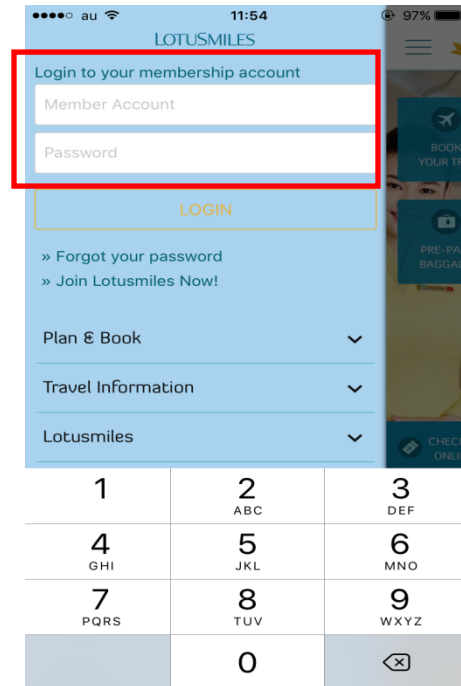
●●●●○ au 11:54 97%

LOTUSMILES

Login to your membership account

Member Account

Password

LOGIN

» Forgot your password
» Join Lotusmiles Now!

Plan & Book

Travel Information

Lotusmiles

BOOK YOUR T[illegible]

PRE-PA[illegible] BAGGA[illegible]

CHEC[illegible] ONLI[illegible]

1

2 ABC

3 DEF

4 GHI

5 JKL

6 MNO

7 PQRS

8 TUV

9 WXYZ

0